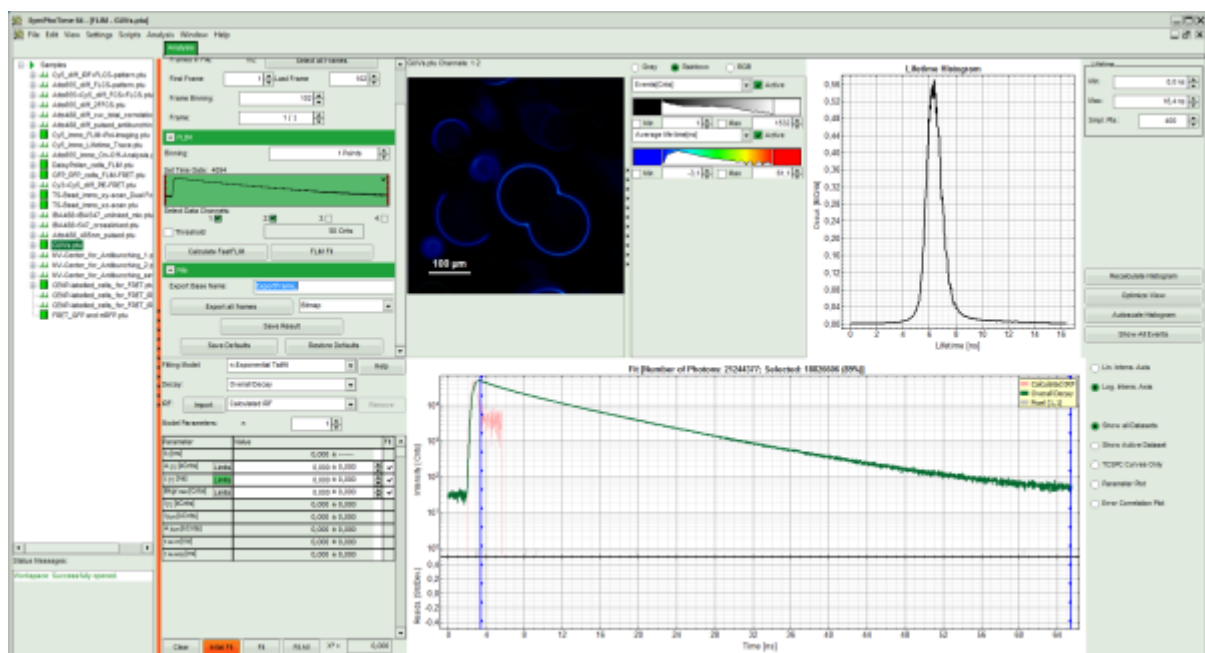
SymPhoTime 64 - [FLIM - GUVs.ptu]

File Edit View Settings Scripts Analysis Window Help

Analysis

Samples

Cy5_diff_EF+FLCS-pattern.ptu

Alexa655_diff_FLCS-pattern.ptu

Alexa655-Cy5_diff_FCS+FLCS.ptu

Cy5_diff_2FFCS.ptu

Alexa488_diff_cuv_total_correlation

Alexa488_diff_pulsed_antibunching

Cy5_immo_FLIM+PIe-Imaging.ptu

Cy5_immo_Lifetime_Trace.ptu

Alexa655_immo_On-Off-Analysis.ptu

Daisy Pollen_cells_FLIM.ptu

GFP_GFP_cells_FLIM-FRET.ptu

Cy3-Cy5_diff_PIE-FRET.ptu

TS-Bead_immo_xy-scan_DualFo

TS-Bead_immo_xz-scan.ptu

Bodipy-dBodipy_unmixed_mix.ptu

Bodipy-GUV_crosstalkfree.ptu

Alexa488_485nm_pulsed.ptu

GUVs.ptu

NV-Center_for_Antibunching_1

NV-Center_for_Antibunching_2

NV-Center_for_Antibunching_set

GFP-labeled_cells_for_FRET

GFP-labeled_cells_for_FRET

GFP-labeled_cells_for_FRET

FRET_GFP and mRFP.ptu

Status Messages:

Workspace: Successfully opened

Frames in File: 142 Select all Frames

First Frame: 1 Last Frame: 142

Frame Binning: 100

Frame: 1 / 2

FLIM

Binning: 1 Points

Set Time Gate: 4094

Select Data Channels: 1 2 3 4

Threshold: 50 Cnts

Calculate FastFLIM FLIM Fit

File

Export Base Name: ExportFrames

Export all frames Bitmap

Save Result

Save Defaults Restore Defaults

Fitting Model: n-Exponential Tailfit Info

Decay: Overall Decay

IRF: Import Calculated IRF Remove

Model Parameters: n 1

| Parameter | Value | Fit |
|---|---|---|
| Bkgr [Cnts] | 0,000 ± 0,000 | |
| A [Cnts] | Limits 0,000 ± 0,000 | ✓ |
| τ₁ [ns] | Limits 0,000 ± 0,000 | ✓ |
| Bkgr_dec [Cnts] | Limits 0,000 ± 0,000 | ✓ |
| | 0,000 ± 0,000 | |
| | 0,000 ± 0,000 | |
| | 0,000 ± 0,000 | |
| | 0,000 ± 0,000 | |
| | 0,000 ± 0,000 | |
| | 0,000 ± 0,000 | |

Clear Initial Fit Fit Fit All χ² = 0,000

GUVs.ptu Channels: 1-2

100 µm

Gray Rainbow RGB

Events[Cnts] Active

Min 1 Max 533

Average lifetime[ns] Active

Min 3,1 Max 8

Lifetime Histogram

Occur. [kCnts]

0,56 0,52 0,48 0,44 0,40 0,36 0,32 0,28 0,24 0,20 0,16 0,12 0,08 0,04 0,00

0 2 4 6 8 10 12 14 16

Lifetime [ns]

Lifetime

Min: 0,0 ns

Max: 16,4 ns

Smpl. Pts.: 400

Recalculate Histogram

Optimize View

Autoscale Histogram

Show All Events

Fit [Number of Photons: 21244377; Selected: 18826686 (89%)]

Calculated IRF

Overall Decay

Fluo1 [1..2]

Intensity [Cnts]

$10^4$ $10^3$ $10^2$ $10^1$ $10^0$

Resid. [StdDev]

0 4 8 12 16 20 24 28 32 36 40 44 48 52 56 60 64

Time [ns]

Lin. Intens. Axis

Log. Intens. Axis

Show all Datasets

Show Active Dataset

TCSPC Curves Only

Parameter Plot

Error Correlation Plot